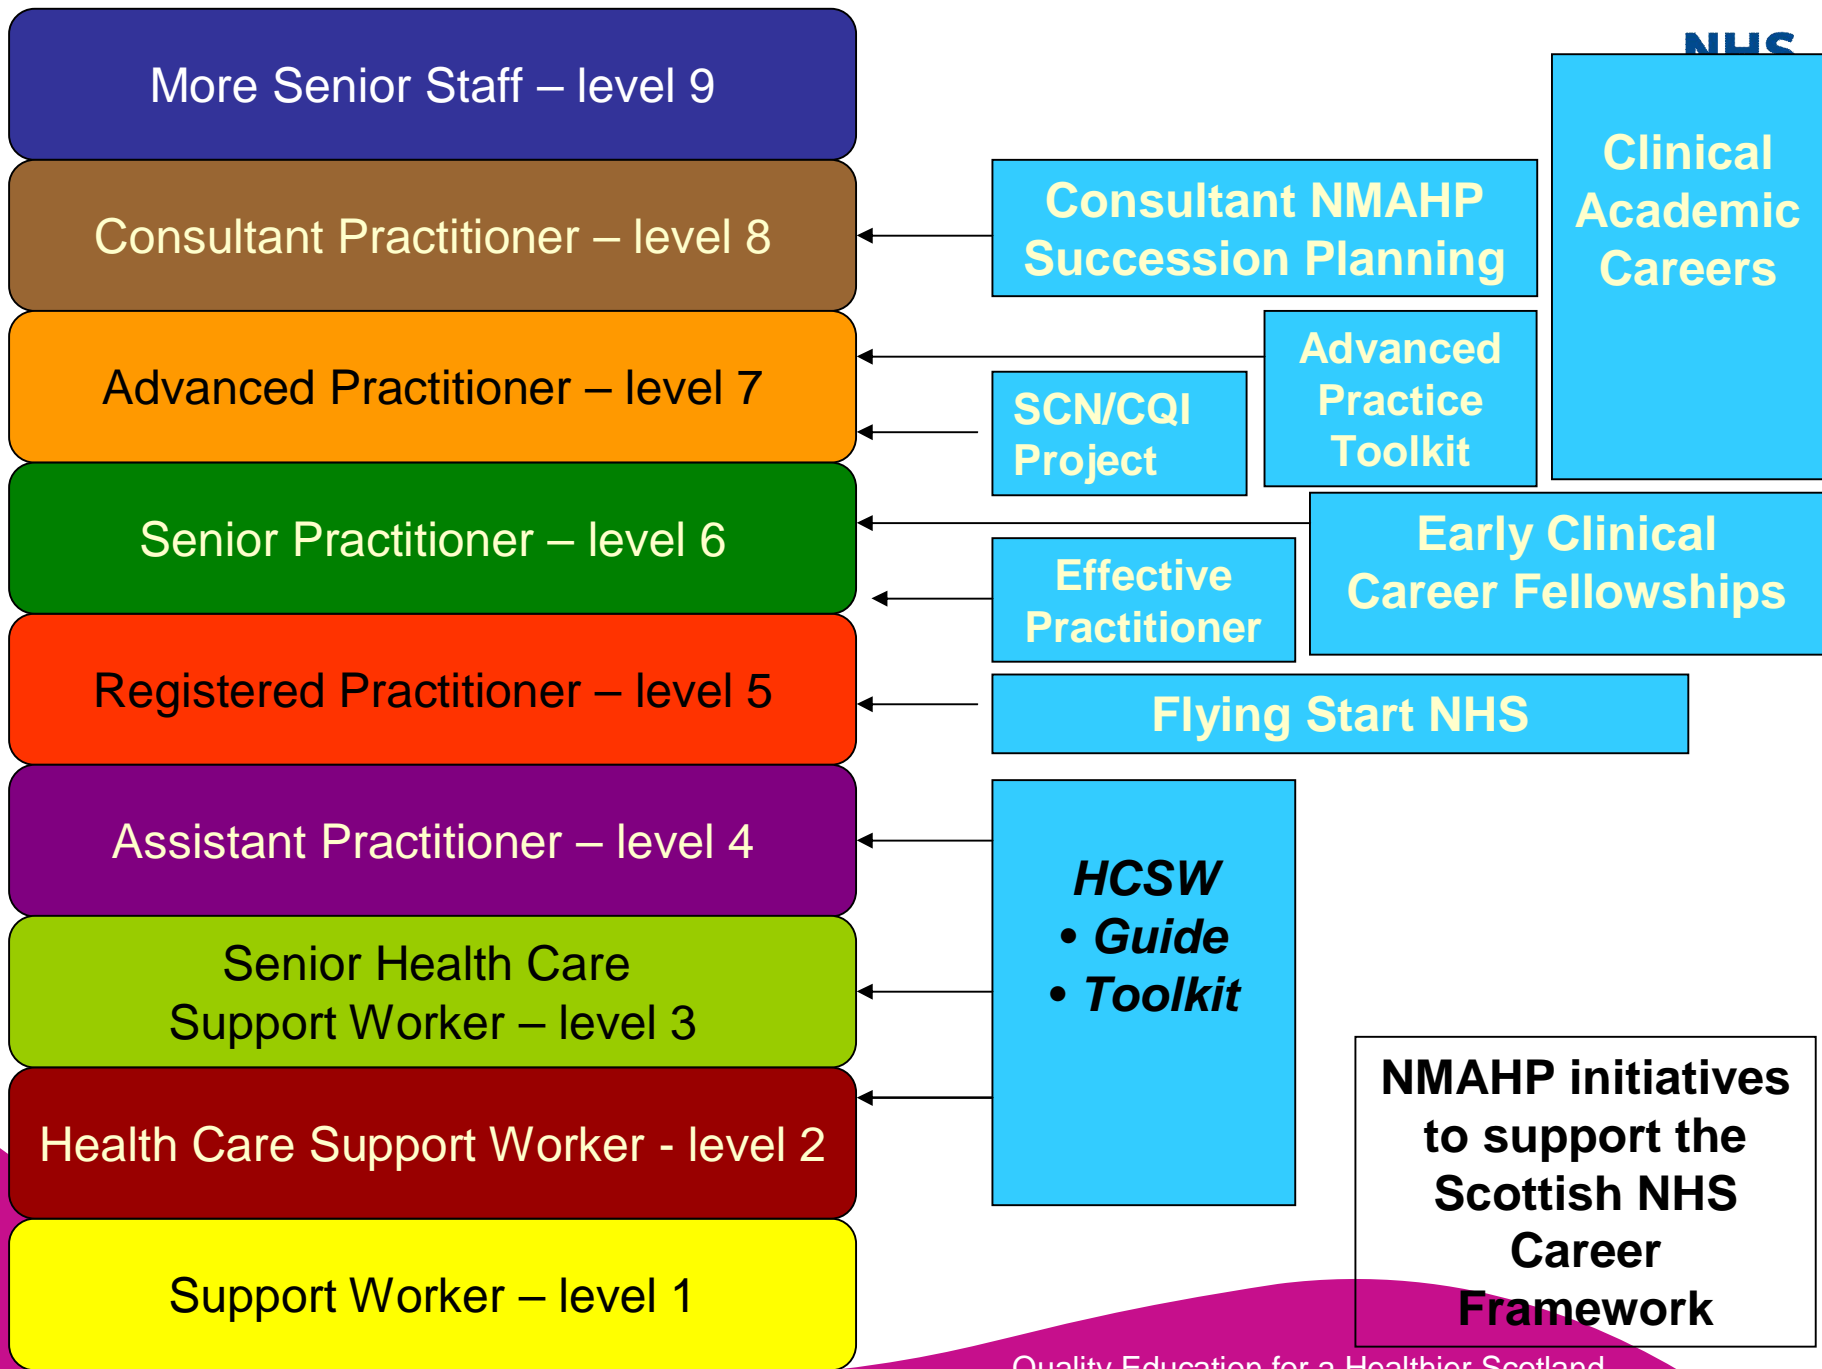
More Senior Staff – level 9

Consultant Practitioner – level 8

Advanced Practitioner – level 7

Senior Practitioner – level 6

Registered Practitioner – level 5

Assistant Practitioner – level 4

Senior Health Care Support Worker – level 3

Health Care Support Worker - level 2

Support Worker – level 1

NHS

Clinical Academic Careers

Consultant NMAHP Succession Planning

Advanced Practice Toolkit

SCN/CQI Project

Early Clinical Career Fellowships

Effective Practitioner

Flying Start NHS

*HCSW*
• *Guide*
• *Toolkit*

NMAHP initiatives to support the Scottish NHS Career Framework

Quality Education for a Healthier Scotland